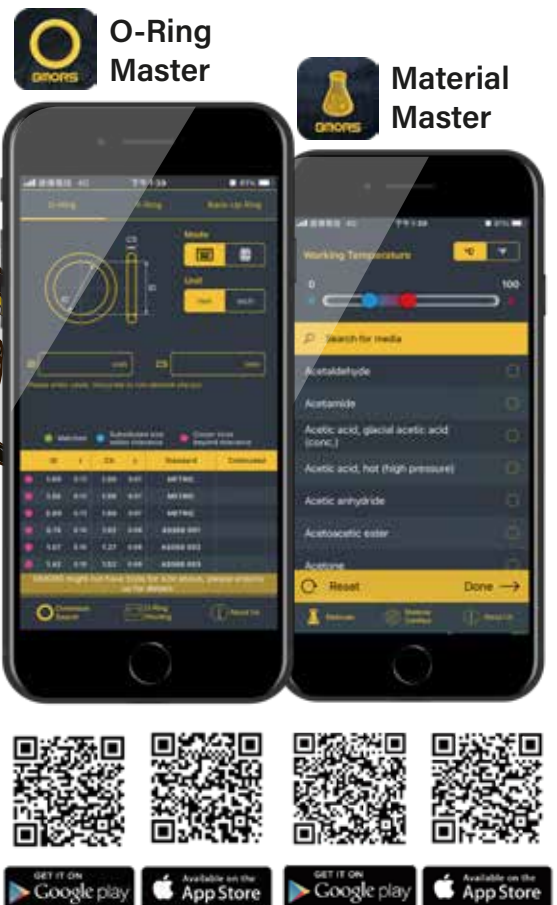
GMORS

O-Ring Master

GMORS

Material Master

O-Ring

X-Ring

Back-up Ring

CS

ID

Mode

Unit

Inch

mm

ID

CS

Matches

Substitute size

Closer from

| ID | ± | CS | ± | Standard | Estimated |
|---|---|---|---|---|---|
| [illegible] | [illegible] | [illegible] | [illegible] | METRIC | |
| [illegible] | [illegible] | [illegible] | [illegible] | METRIC | |
| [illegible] | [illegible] | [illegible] | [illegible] | METRIC | |
| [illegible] | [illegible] | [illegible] | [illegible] | AS568 001 | |
| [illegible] | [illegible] | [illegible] | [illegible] | AS568 002 | |
| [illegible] | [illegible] | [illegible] | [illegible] | AS568 003 | |

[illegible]

Dimension Search

O-Ring Housing

About Us

Working Temperature

°C

0

100

Search for media

Acetaldehyde

Acetamide

Acetic acid, glacial acetic acid (conc.)

Acetic acid, hot (high pressure)

Acetic anhydride

Acetoacetic ester

Acetone

Reset

Done →

Selector

Material Certified

About Us

GET IT ON Google play

Available on the App Store

GET IT ON Google play

Available on the App Store